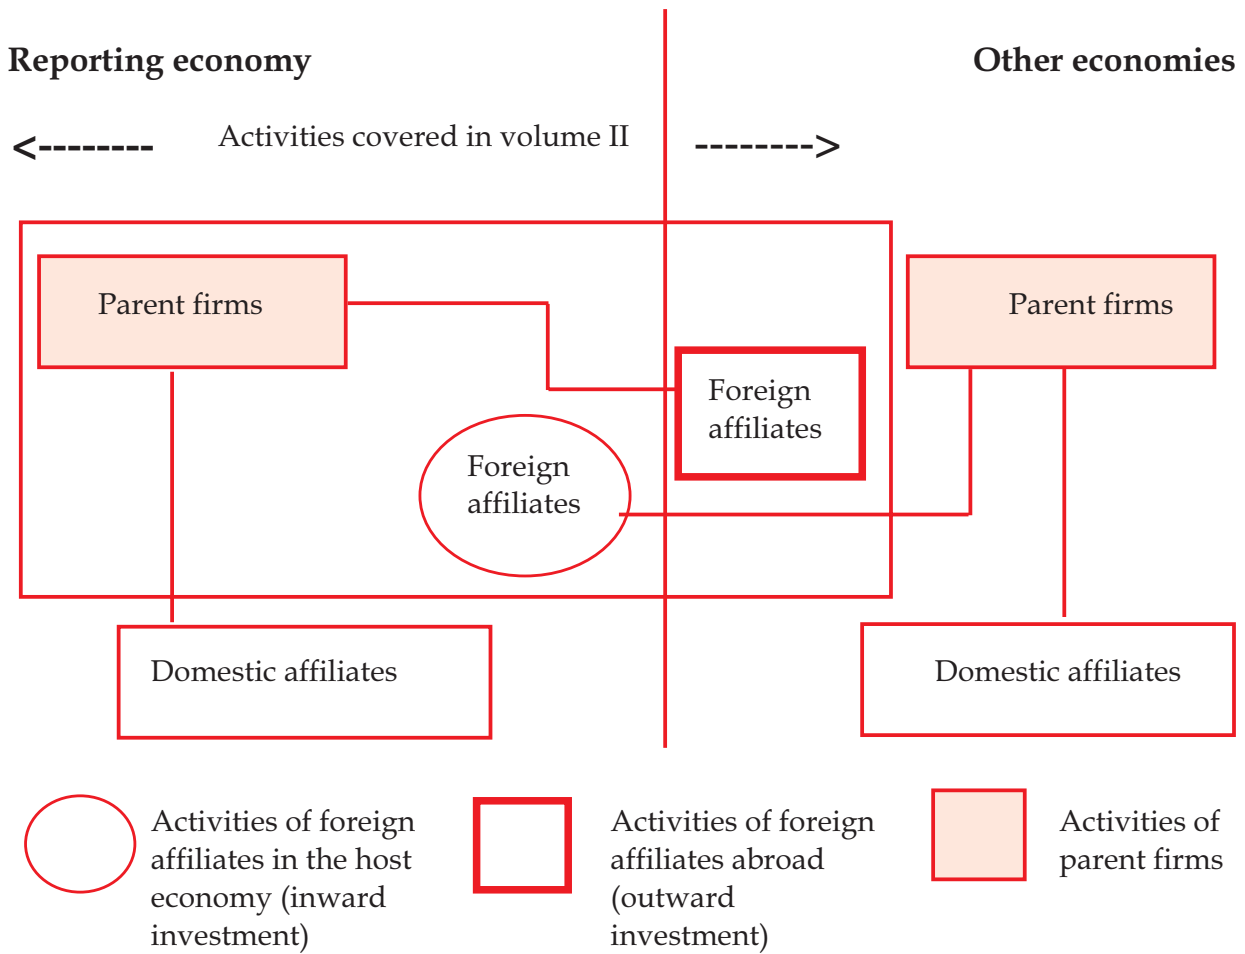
Reporting economy

Other economies

<-------- Activities covered in volume II -------->

Parent firms

Foreign affiliates

Foreign affiliates

Parent firms

Domestic affiliates

Domestic affiliates

Activities of foreign affiliates in the host economy (inward investment)

Activities of foreign affiliates abroad (outward investment)

Activities of parent firms